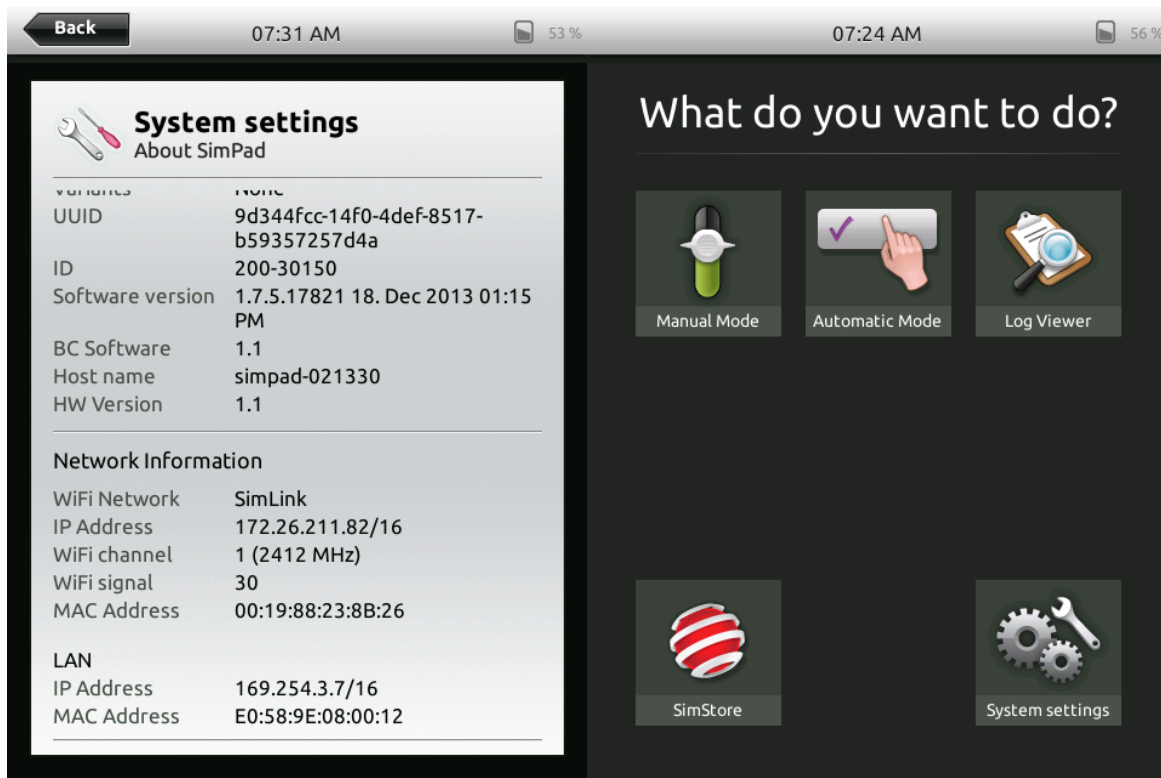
Back
07:31 AM
53 %
07:24 AM
56 %

System settings
About SimPad

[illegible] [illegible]

| | |
|---|---|
| UUID | 9d344fcc-14f0-4def-8517-b59357257d4a |
| ID | 200-30150 |
| Software version | 1.7.5.17821 18. Dec 2013 01:15 PM |
| BC Software | 1.1 |
| Host name | simpad-021330 |
| HW Version | 1.1 |

Network Information

| | |
|---|---|
| WiFi Network | SimLink |
| IP Address | 172.26.211.82/16 |
| WiFi channel | 1 (2412 MHz) |
| WiFi signal | 30 |
| MAC Address | 00:19:88:23:8B:26 |

LAN

| | |
|---|---|
| IP Address | 169.254.3.7/16 |
| MAC Address | E0:58:9E:08:00:12 |

What do you want to do?

Manual Mode
Automatic Mode
Log Viewer
SimStore
System settings